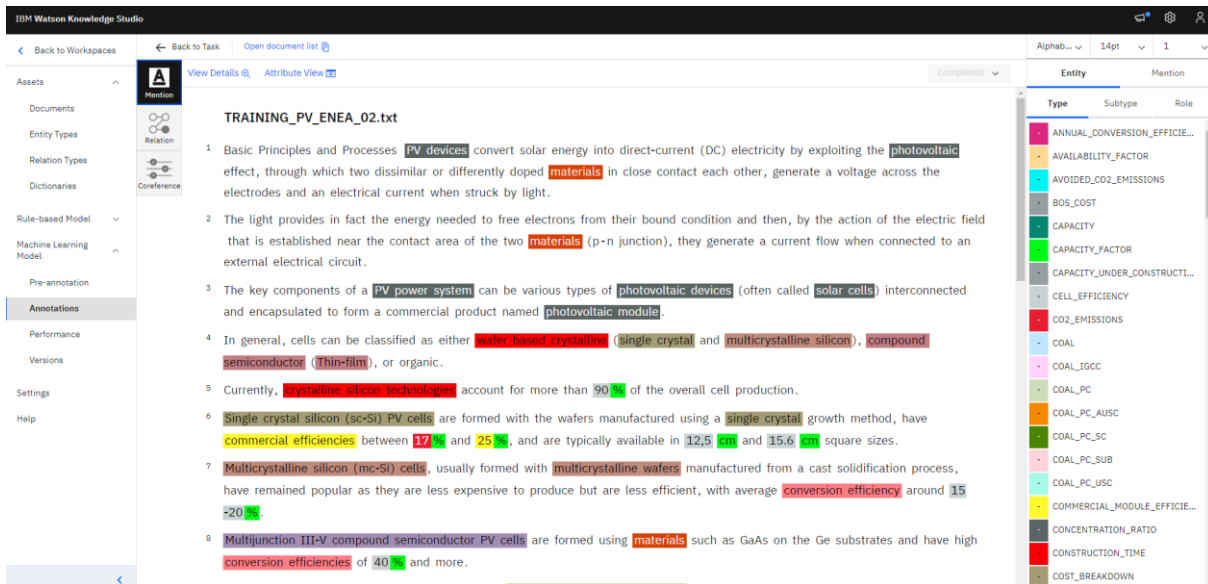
IBM Watson Knowledge Studio

Back to Workspaces

Assets
Documents
Entity Types
Relation Types
Dictionaries
Rule-based Model
Machine Learning Model
Pre-annotation
Annotations
Performance
Versions
Settings
Help

Back to Task    Open document list

Mention
Relation
Coreference

View Details    Attribute View

Completed

TRAINING_PV_ENEA_02.txt

1 Basic Principles and Processes PV devices convert solar energy into direct-current (DC) electricity by exploiting the photovoltaic effect, through which two dissimilar or differently doped materials in close contact each other, generate a voltage across the electrodes and an electrical current when struck by light.

2 The light provides in fact the energy needed to free electrons from their bound condition and then, by the action of the electric field that is established near the contact area of the two materials (p-n junction), they generate a current flow when connected to an external electrical circuit.

3 The key components of a PV power system can be various types of photovoltaic devices (often called solar cells) interconnected and encapsulated to form a commercial product named photovoltaic module.

4 In general, cells can be classified as either wafer based crystalline (single crystal and multicrystalline silicon), compound semiconductor (Thin-film), or organic.

5 Currently, crystalline silicon technologies account for more than 90 % of the overall cell production.

6 Single crystal silicon (sc-Si) PV cells are formed with the wafers manufactured using a single crystal growth method, have commercial efficiencies between 17 % and 25 %, and are typically available in 12,5 cm and 15.6 cm square sizes.

7 Multicrystalline silicon (mc-Si) cells, usually formed with multicrystalline wafers manufactured from a cast solidification process, have remained popular as they are less expensive to produce but are less efficient, with average conversion efficiency around 15 -20 %.

8 Multijunction III-V compound semiconductor PV cells are formed using materials such as GaAs on the Ge substrates and have high conversion efficiencies of 40 % and more.

Alphab...    14pt    1

Entity    Mention

Type    Subtype    Role

ANNUAL_CONVERSION_EFFICIE...
AVAILABILITY_FACTOR
AVOIDED_CO2_EMISSIONS
BOS_COST
CAPACITY
CAPACITY_FACTOR
CAPACITY_UNDER_CONSTRUCTI...
CELL_EFFICIENCY
CO2_EMISSIONS
COAL
COAL_IGCC
COAL_PC
COAL_PC_AUSC
COAL_PC_SC
COAL_PC_SUB
COAL_PC_USC
COMMERCIAL_MODULE_EFFICIE...
CONCENTRATION_RATIO
CONSTRUCTION_TIME
COST_BREAKDOWN